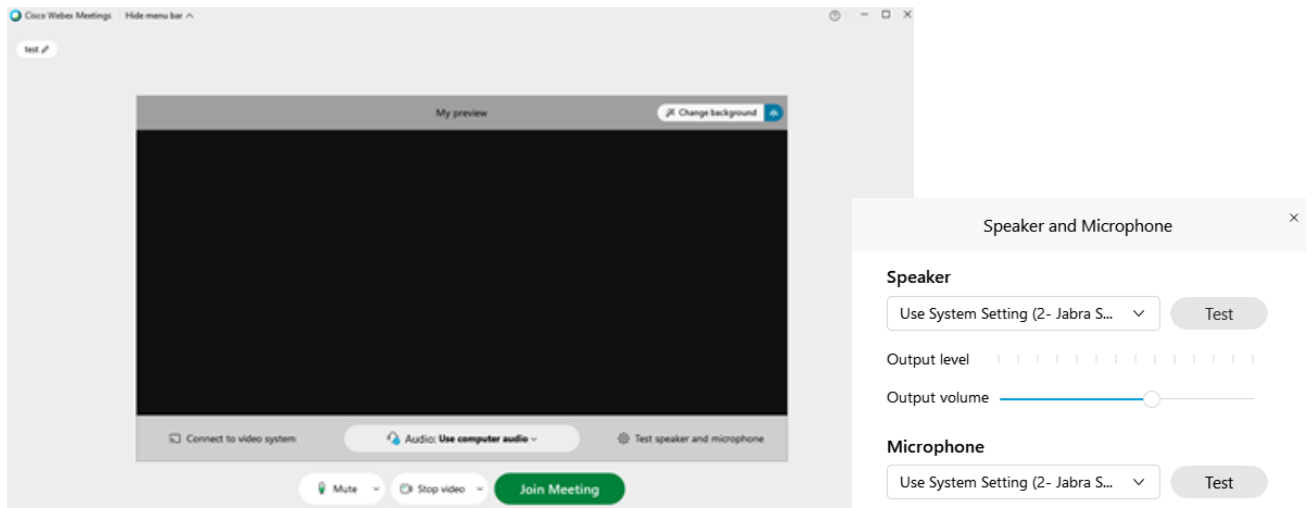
Cisco Webex Meetings | Hide menu bar ^

test

My preview

Change background

Connect to video system

Audio: Use computer audio

Test speaker and microphone

Mute

Stop video

Join Meeting

Speaker and Microphone

×

Speaker

Use System Setting (2- Jabra S...

Test

Output level

Output volume

Microphone

Use System Setting (2- Jabra S...

Test